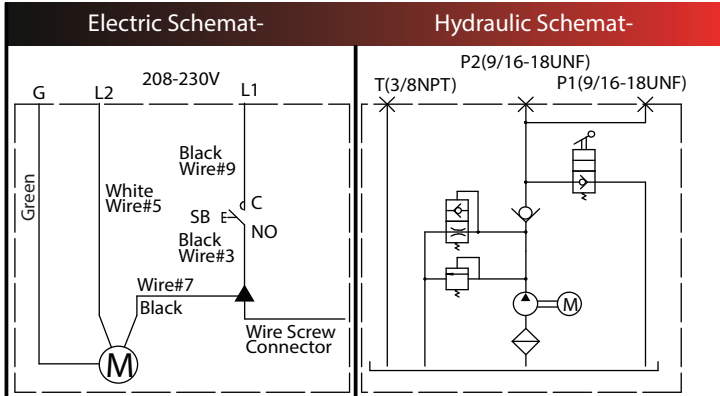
Electric Schemat-

Hydraulic Schemat-

208-230V

G

L2

L1

Green

White Wire#5

Black Wire#9

SB

C

NO

Black Wire#3

Wire#7

Black

Wire Screw Connector

M

P2(9/16-18UNF)

T(3/8NPT)

P1(9/16-18UNF)

M